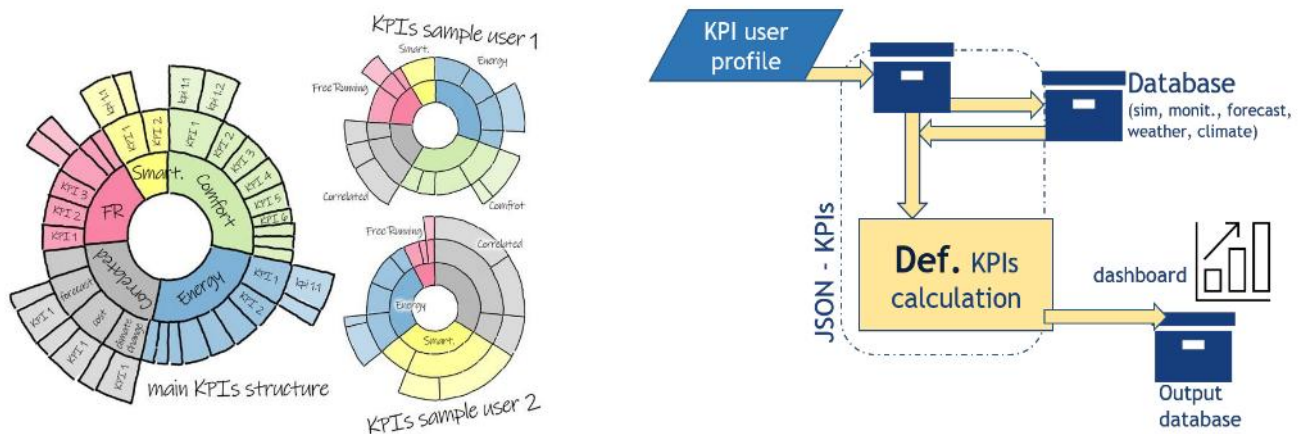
kpi 1.1
KPI 3
KPI 2
KPI 1
FR
KPI 1
KPI 2
Smart.
KPI 1
kpi 1.1
kpi 1.2
KPI 2
KPI 3
KPI 4
KPI 5
KPI 6
Comfort
Correlated
forecast
cost
climate change
KPI 1
KPI 1
KPI 1
Energy
KPI 1
KPI 2
kpi 1.1
main KPIs structure

KPIs sample user 1
Smart.
Free Running
Energy
Correlated
Comfort

Free Running
Correlated
Energy
Smart.
KPIs sample user 2

KPI user profile
Database
(sim, monit., forecast, weather, climate)
JSON - KPIs
Def. KPIs calculation
dashboard
Output database